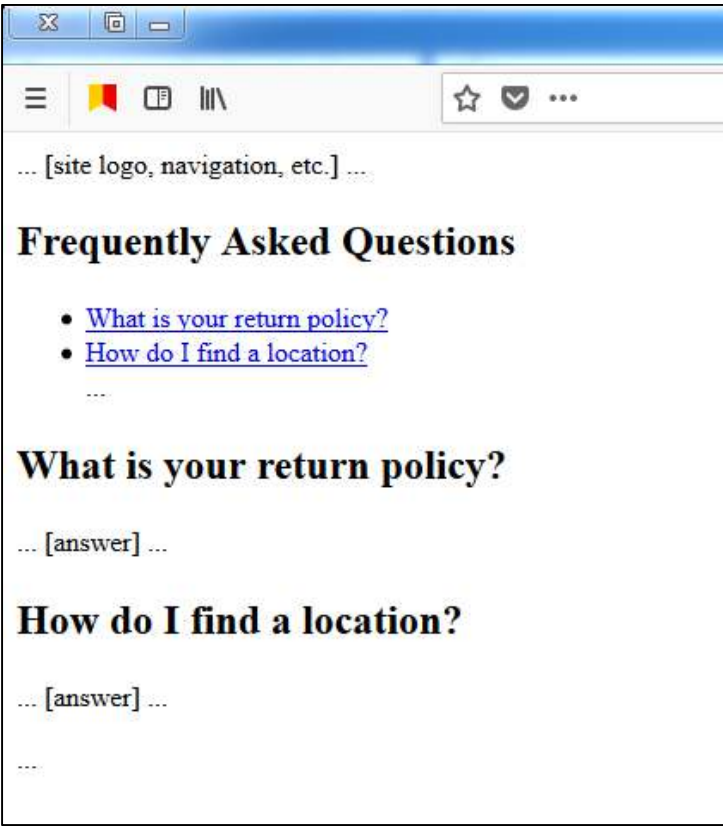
... [site logo, navigation, etc.] ...

# Frequently Asked Questions

- What is your return policy?
- How do I find a location?

...

## What is your return policy?

... [answer] ...

## How do I find a location?

... [answer] ...

...